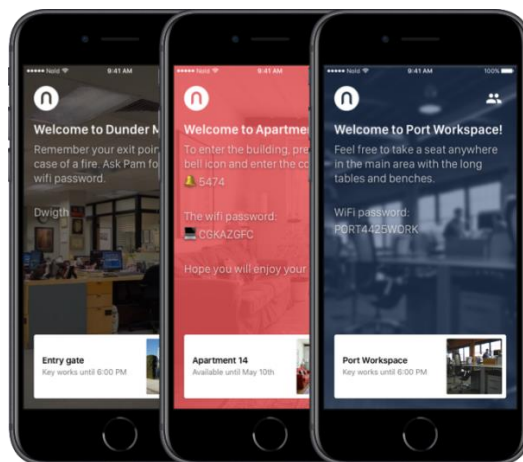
••••• Noki 9:41 AM
Welcome to Dunder M
Remember your exit poin case of a fire. Ask Pam fo wifi password.
Dwigth
Entry gate
Key works until 6:00 PM

••••• Noki 9:41 AM
Welcome to Apartme
To enter the building, pre bell icon and enter the co
5474
The wifi password:
CGKAZGFC
Hope you will enjoy your
Apartment 14
Available until May 10th

••••• Noki 9:41 AM 100%
Welcome to Port Workspace!
Feel free to take a seat anywhere in the main area with the long tables and benches.
WiFi password:
PORT4425WORK
Port Workspace
Key works until 6:00 PM